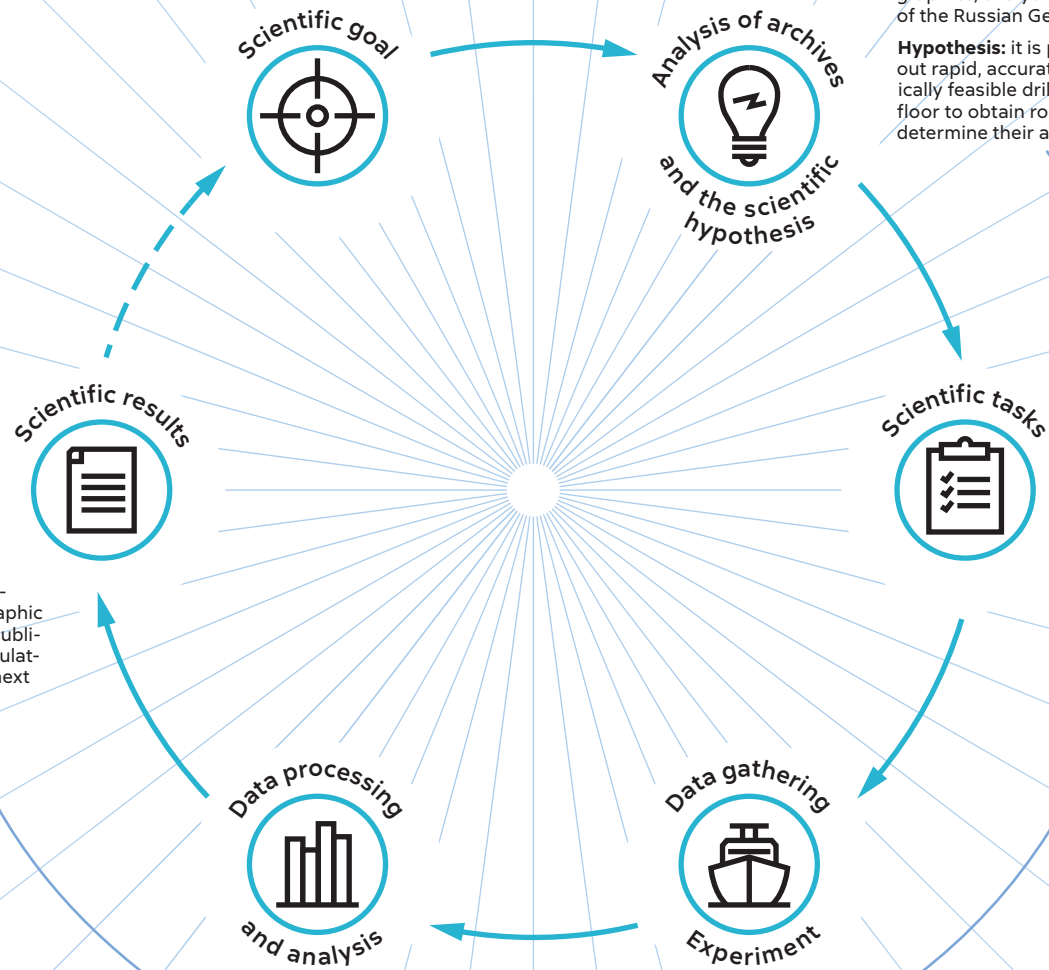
of the Russian Ge

**Hypothesis:** it is p out rapid, accurat ically feasible dril floor to obtain ro determine their a

Scientific goal

Analysis of archives and the scientific hypothesis

Scientific tasks

Data gathering

Experiment

Data processing and analysis

Scientific results

aphic ubli- ulat- ext